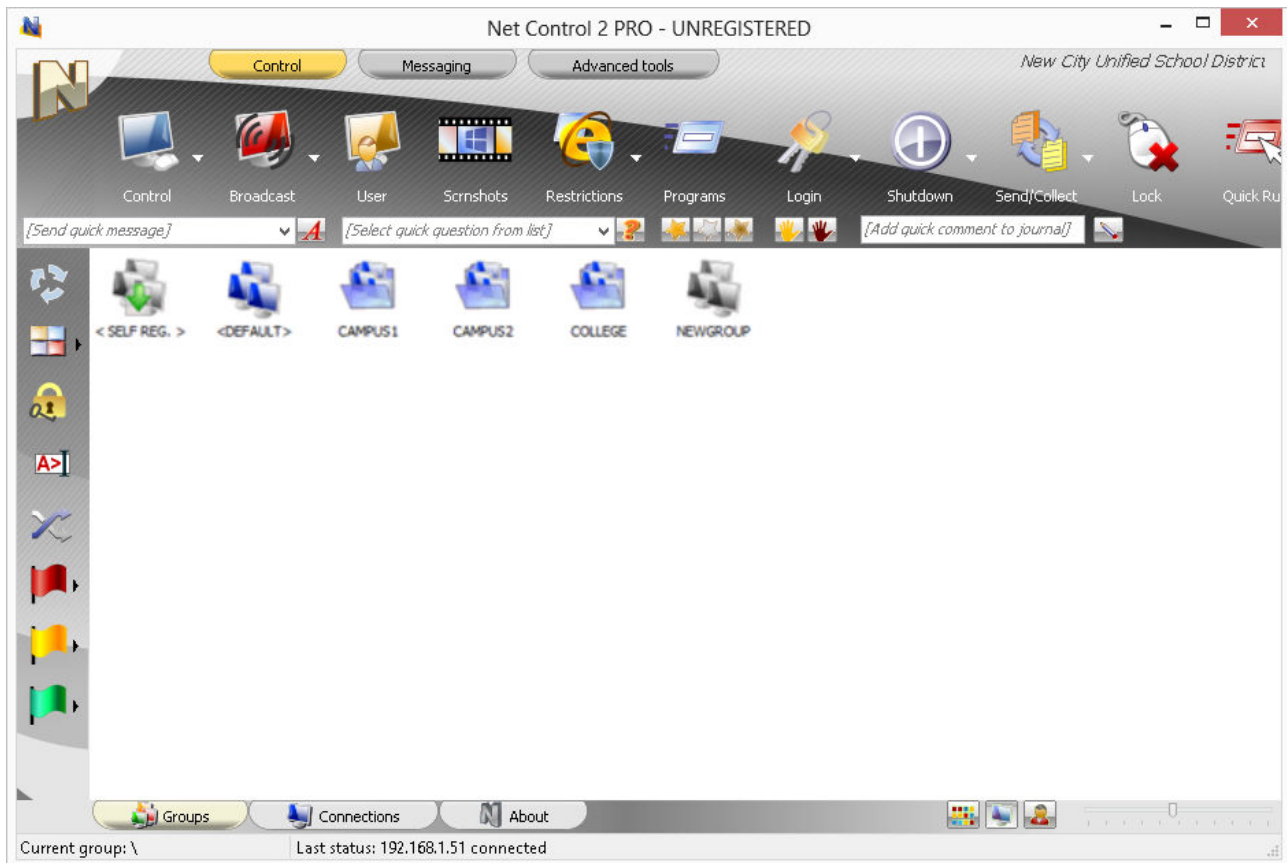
Net Control 2 PRO - UNREGISTERED

Control Messaging Advanced tools

New City Unified School Distric

Control Broadcast User Scrnshots Restrictions Programs Login Shutdown Send/Collect Lock Quick Ru

[Send quick message]

[Select quick question from list]

[Add quick comment to journal]

A>

< SELF REG. > <DEFAULT> CAMPUS1 CAMPUS2 COLLEGE NEWGROUP

Groups Connections About

Current group: \

Last status: 192.168.1.51 connected